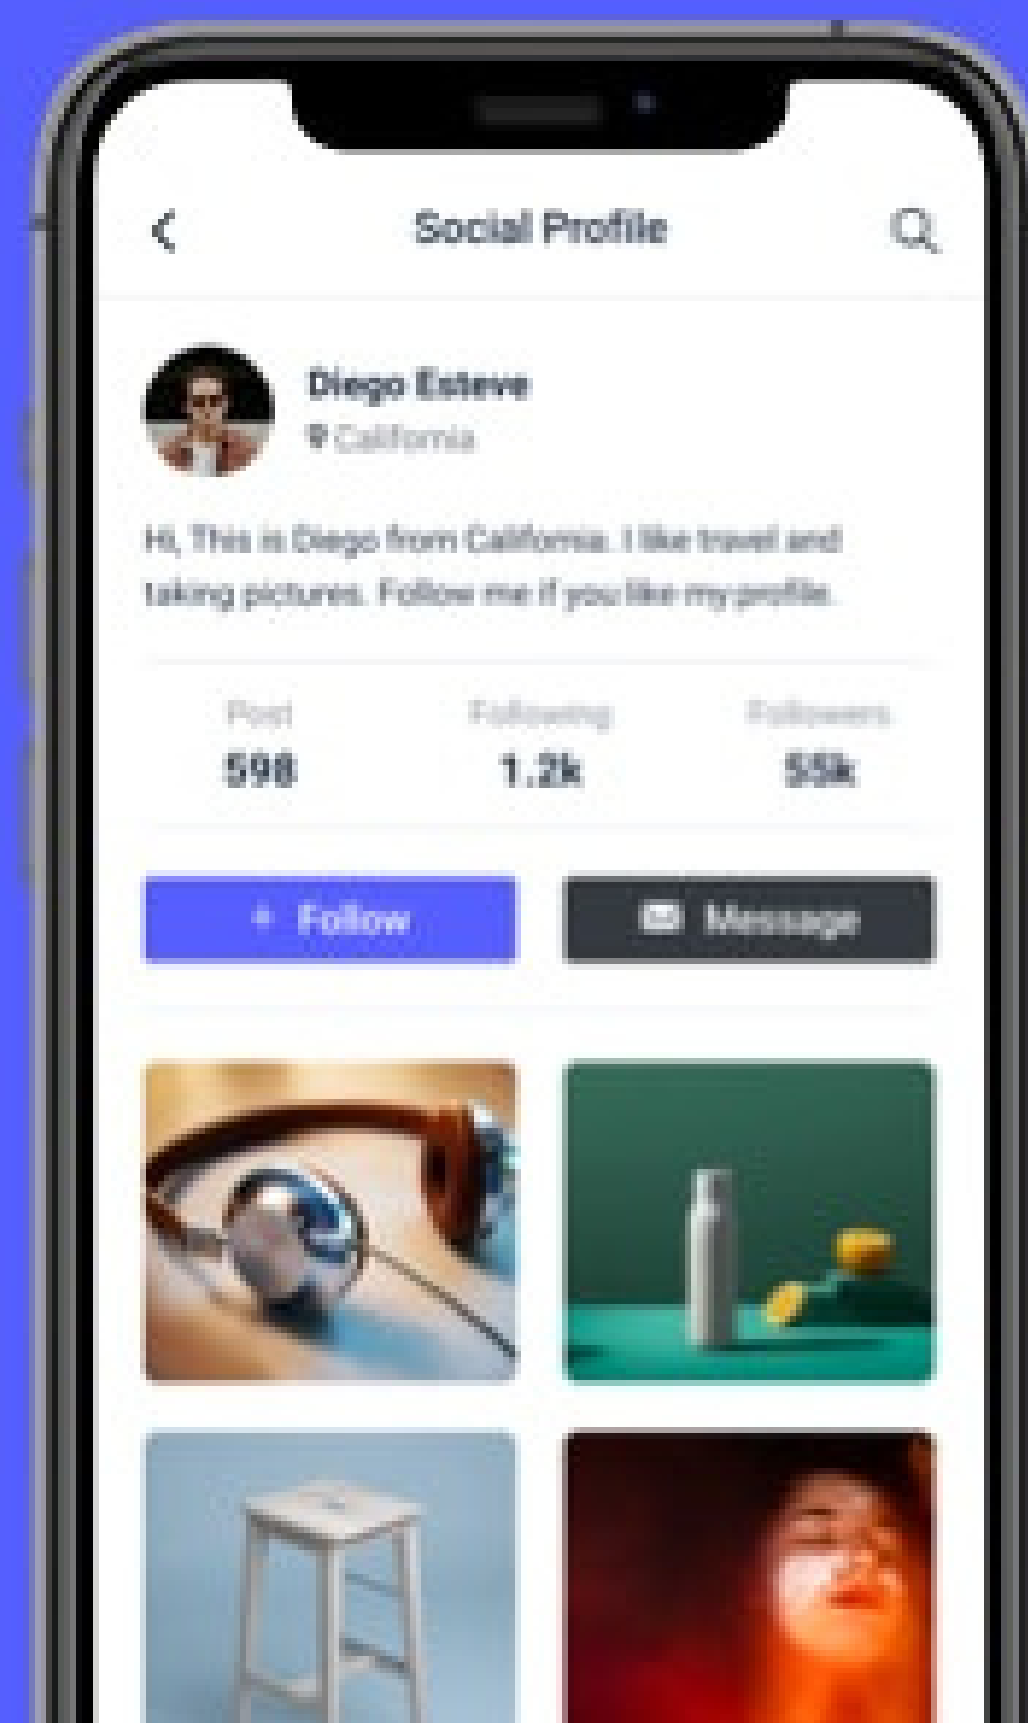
Social Profile

Diego Esteve
California

Hi, This is Diego from California. I like travel and taking pictures. Follow me if you like my profile.

Post
598

Following
1.2k

Followers
55k

+ Follow

Message